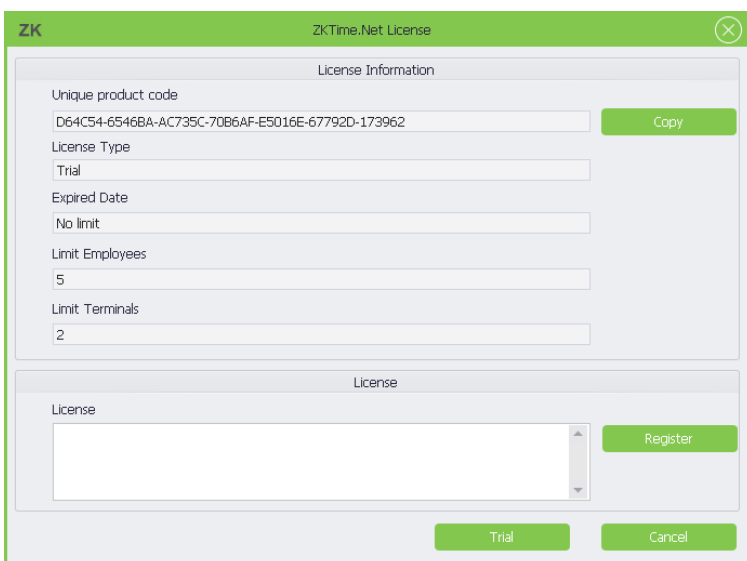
ZK

ZKTime.Net License

License Information

Unique product code

D64C54-6546BA-AC735C-70B6AF-E5016E-67792D-173962

Copy

License Type

Trial

Expired Date

No limit

Limit Employees

5

Limit Terminals

2

License

License

Register

Trial

Cancel